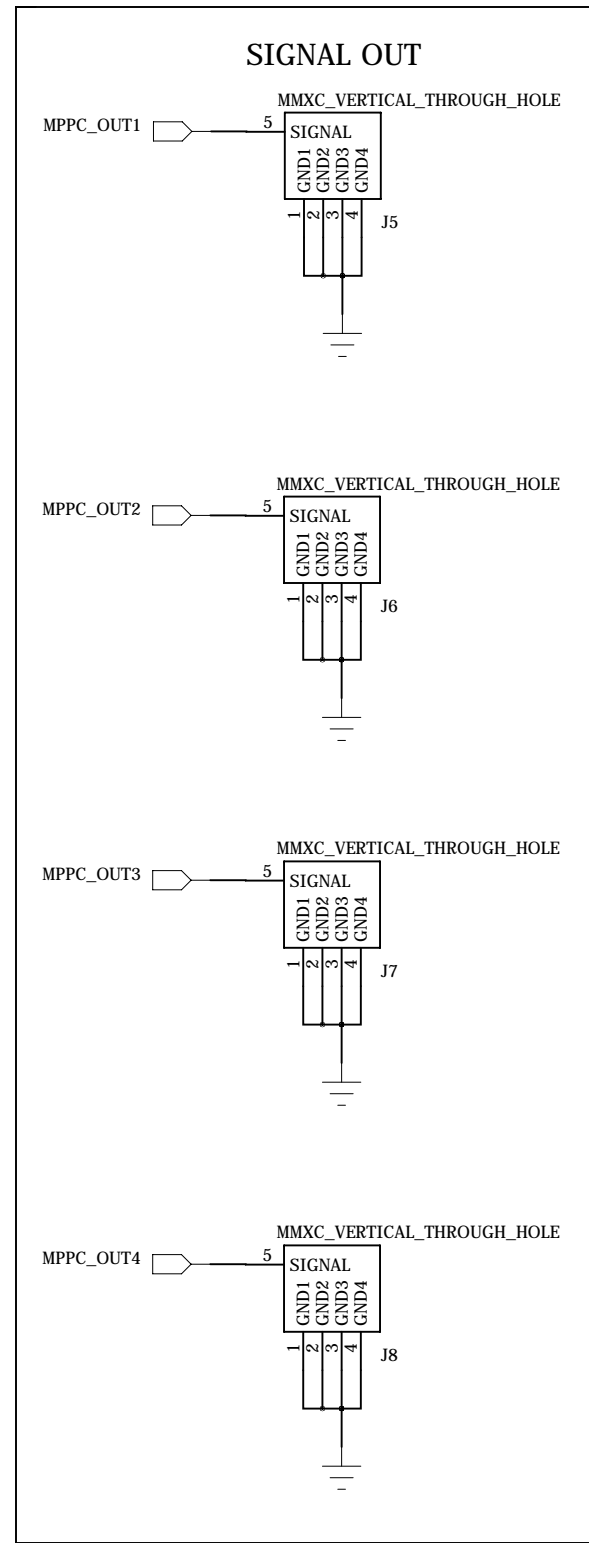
SIGNAL OUT

MMXC_VERTICAL_THROUGH_HOLE
MPPC_OUT1
5
SIGNAL
GND1 GND2 GND3 GND4
1 2 3 4
J5

MMXC_VERTICAL_THROUGH_HOLE
MPPC_OUT2
5
SIGNAL
GND1 GND2 GND3 GND4
1 2 3 4
J6

MMXC_VERTICAL_THROUGH_HOLE
MPPC_OUT3
5
SIGNAL
GND1 GND2 GND3 GND4
1 2 3 4
J7

MMXC_VERTICAL_THROUGH_HOLE
MPPC_OUT4
5
SIGNAL
GND1 GND2 GND3 GND4
1 2 3 4
J8